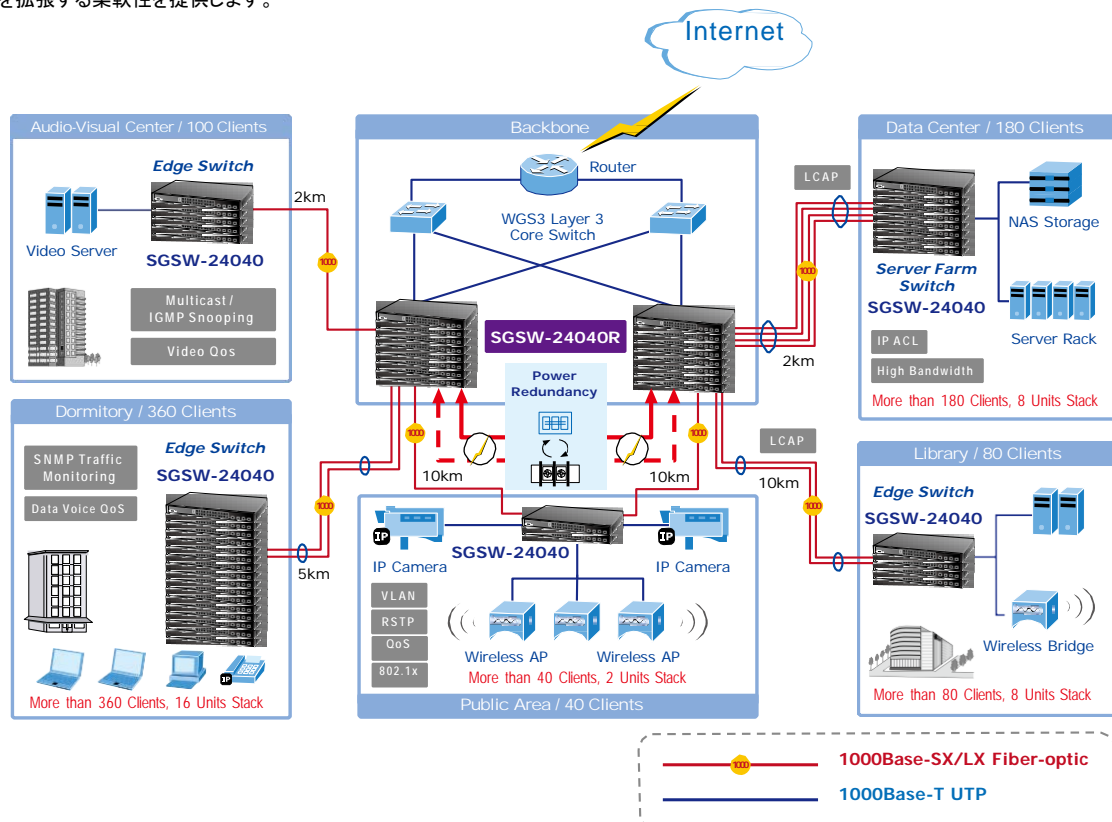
を拡張する柔軟性を提供します。

Internet

Audio-Visual Center / 100 Clients
Edge Switch
Video Server
SGSW-24040
2km
1000
Multicast / IGMP Snooping
Video Qos

Backbone
Router
WGS3 Layer 3 Core Switch
SGSW-24040R
Power Redundancy
1000
1000
10km
10km

Data Center / 180 Clients
LCAP
NAS Storage
Server Farm Switch
SGSW-24040
1000
2km
Server Rack
IP ACL
High Bandwidth
More than 180 Clients, 8 Units Stack

Dormitory / 360 Clients
SNMP Traffic Monitoring
Edge Switch
SGSW-24040
Data Voice QoS
1000
5km
More than 360 Clients, 16 Units Stack

LCAP
10km
Library / 80 Clients
1000
Edge Switch
SGSW-24040
Wireless Bridge
More than 80 Clients, 8 Units Stack

SGSW-24040
IP Camera
IP Camera
VLAN
RSTP
QoS
802.1x
Wireless AP
Wireless AP
More than 40 Clients, 2 Units Stack
Public Area / 40 Clients

1000
1000Base-SX/LX Fiber-optic
1000Base-T UTP